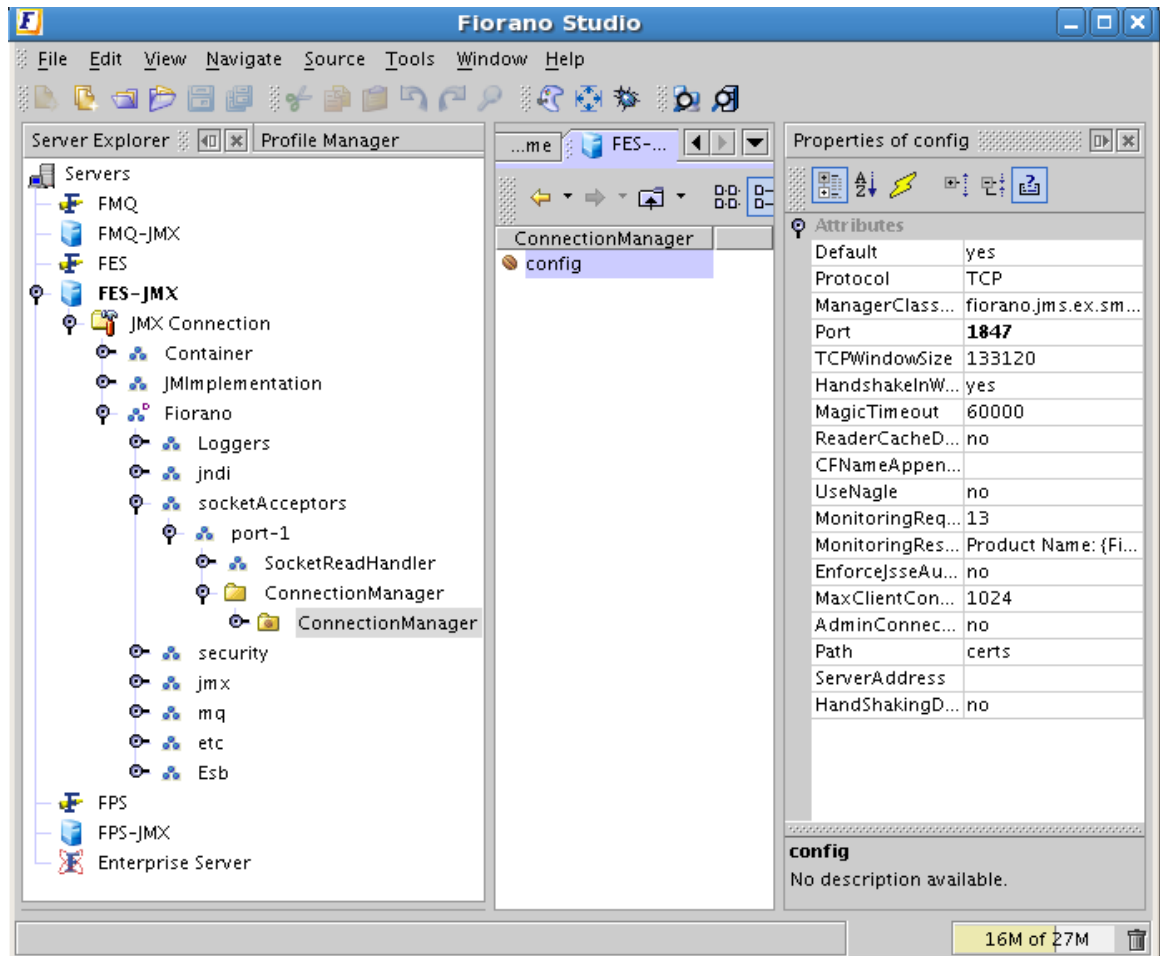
Fiorano Studio

File Edit View Navigate Source Tools Window Help

Server Explorer | Profile Manager

Servers
FMQ
FMQ-JMX
FES
FES-JMX
JMX Connection
Container
JMImplementation
Fiorano
Loggers
jndi
socketAcceptors
port-1
SocketReadHandler
ConnectionManager
ConnectionManager
security
jmx
mq
etc
Esb
FPS
FPS-JMX
Enterprise Server

...me | FES-...

ConnectionManager
config

Properties of config

Attributes

| | |
|---|---|
| Default | yes |
| Protocol | TCP |
| ManagerClass... | fiorano.jms.ex.sm... |
| Port | 1847 |
| TCPWindowSize | 133120 |
| HandshakeInW... | yes |
| MagicTimeout | 60000 |
| ReaderCacheD... | no |
| CFNameAppen... | |
| UseNagle | no |
| MonitoringReq... | 13 |
| MonitoringRes... | Product Name: {Fi... |
| EnforceJsseAu... | no |
| MaxClientCon... | 1024 |
| AdminConnec... | no |
| Path | certs |
| ServerAddress | |
| HandShakingD... | no |

config
No description available.

16M of 27M